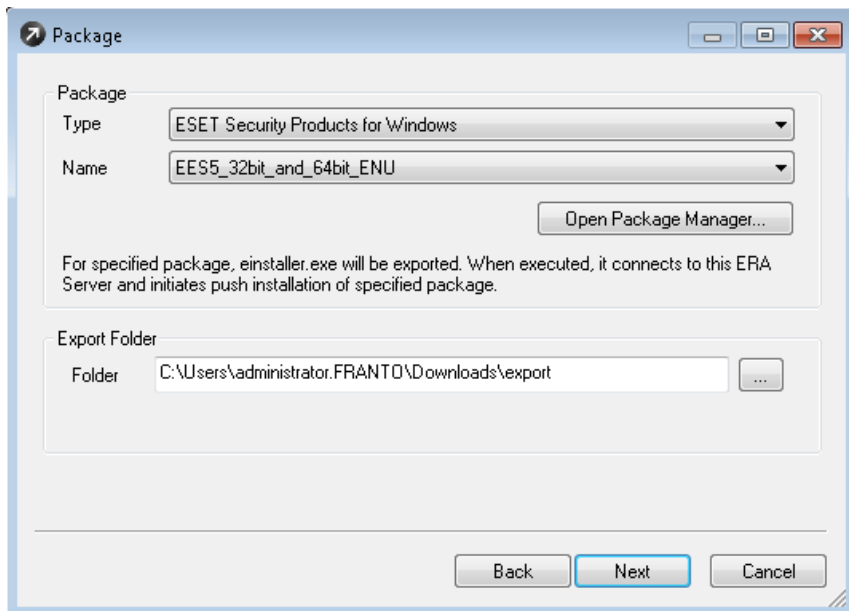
Package

Package

Type ESET Security Products for Windows

Name EES5_32bit_and_64bit_ENU

Open Package Manager...

For specified package, einstaller.exe will be exported. When executed, it connects to this ERA Server and initiates push installation of specified package.

Export Folder

Folder C:\Users\administrator.FRANTO\Downloads\export ...

Back Next Cancel